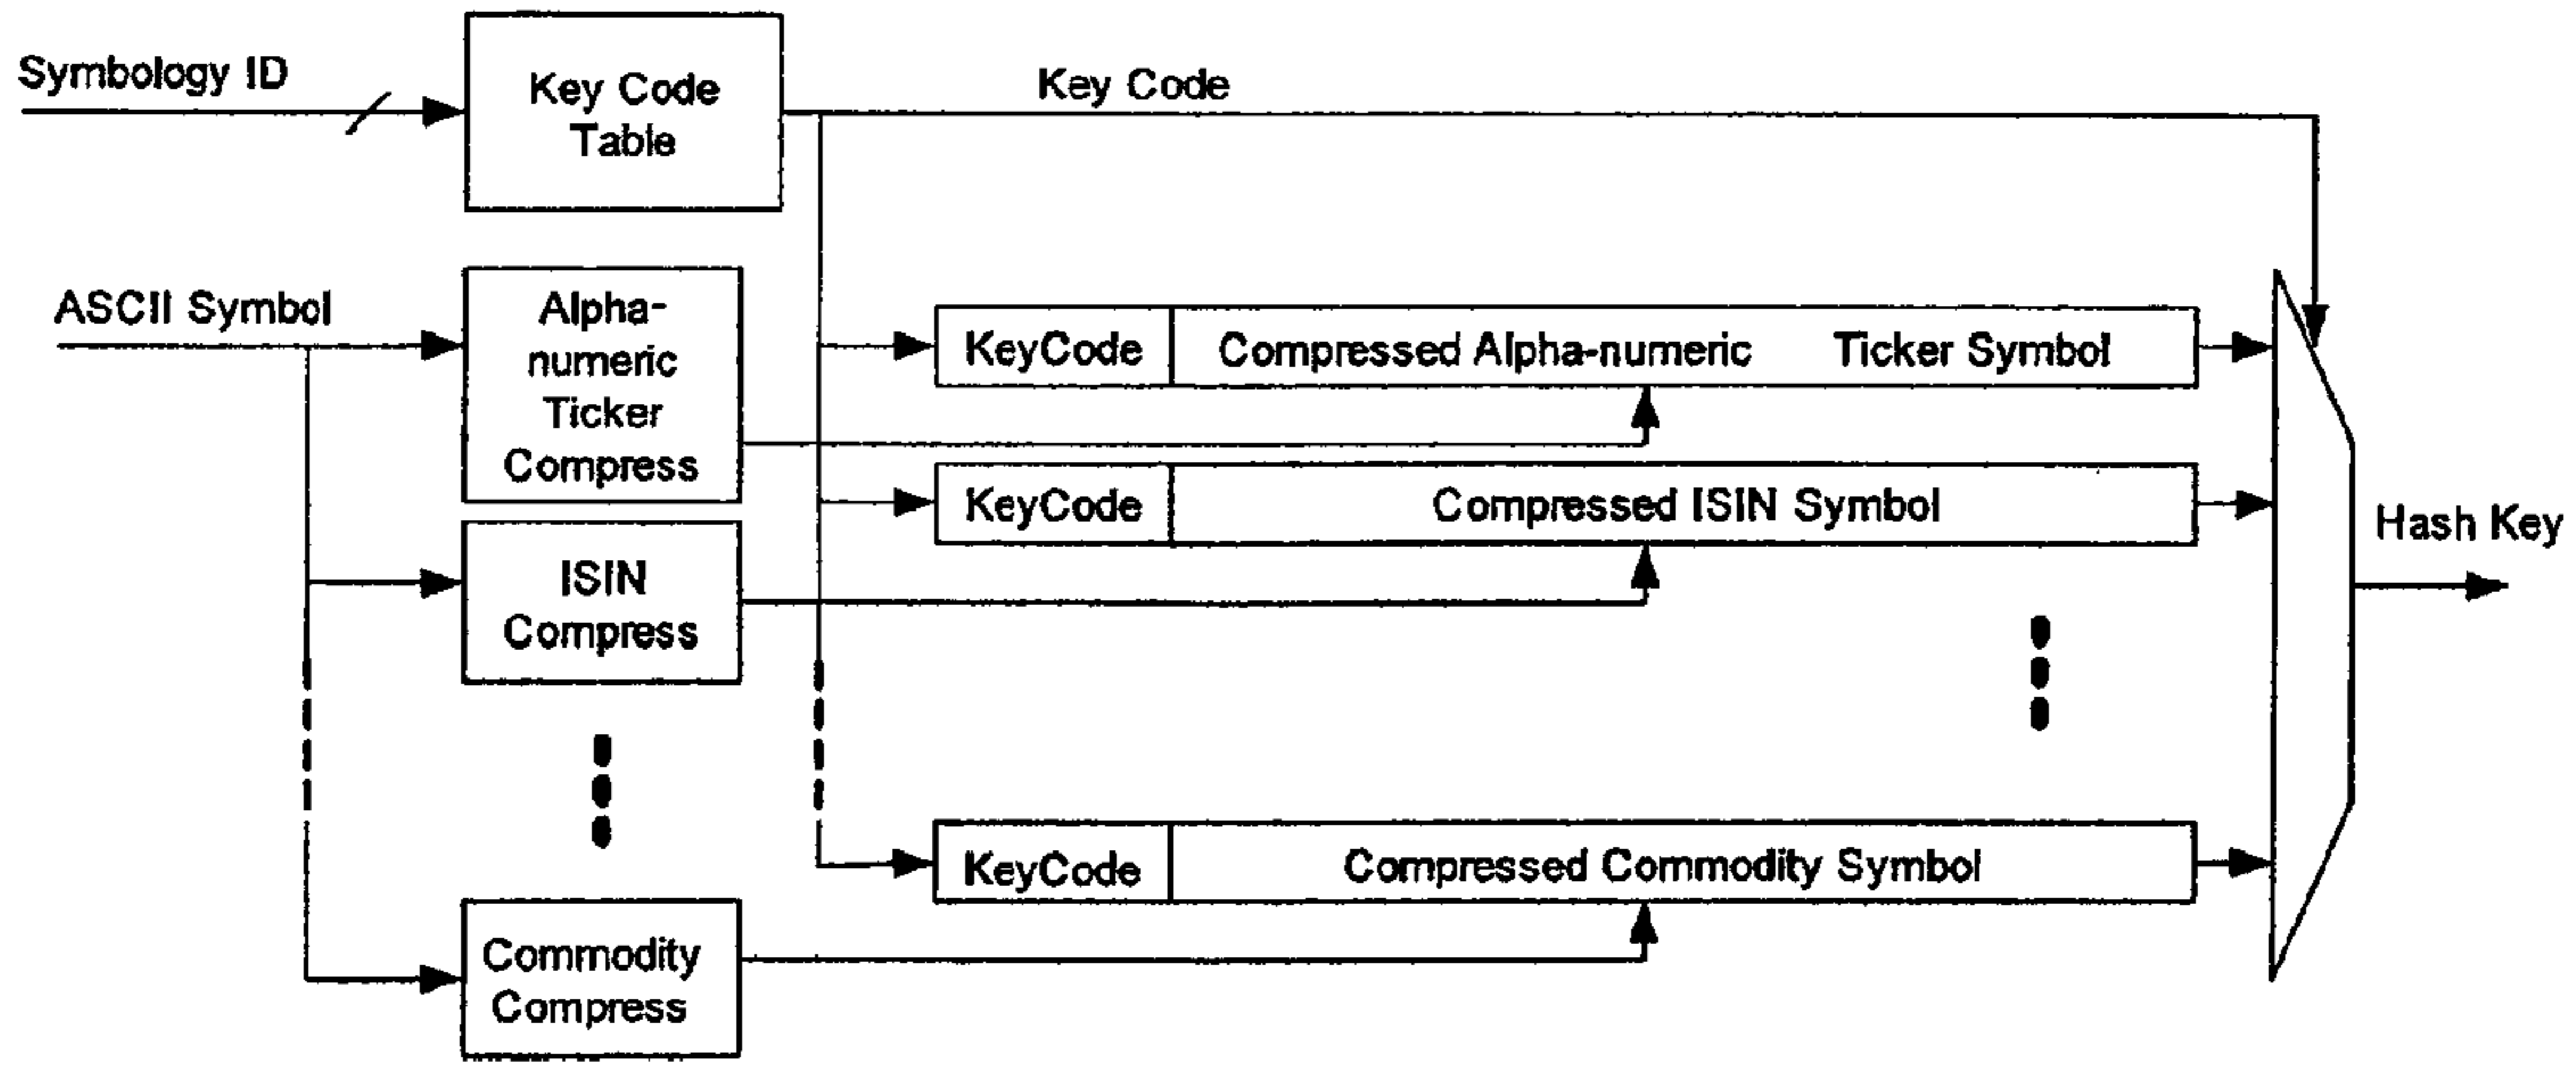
Symbology ID

Key Code Table

Key Code

ASCII Symbol

Alpha-numeric Ticker Compress

KeyCode | Compressed Alpha-numeric Ticker Symbol

ISIN Compress

KeyCode | Compressed ISIN Symbol

Hash Key

Commodity Compress

KeyCode | Compressed Commodity Symbol